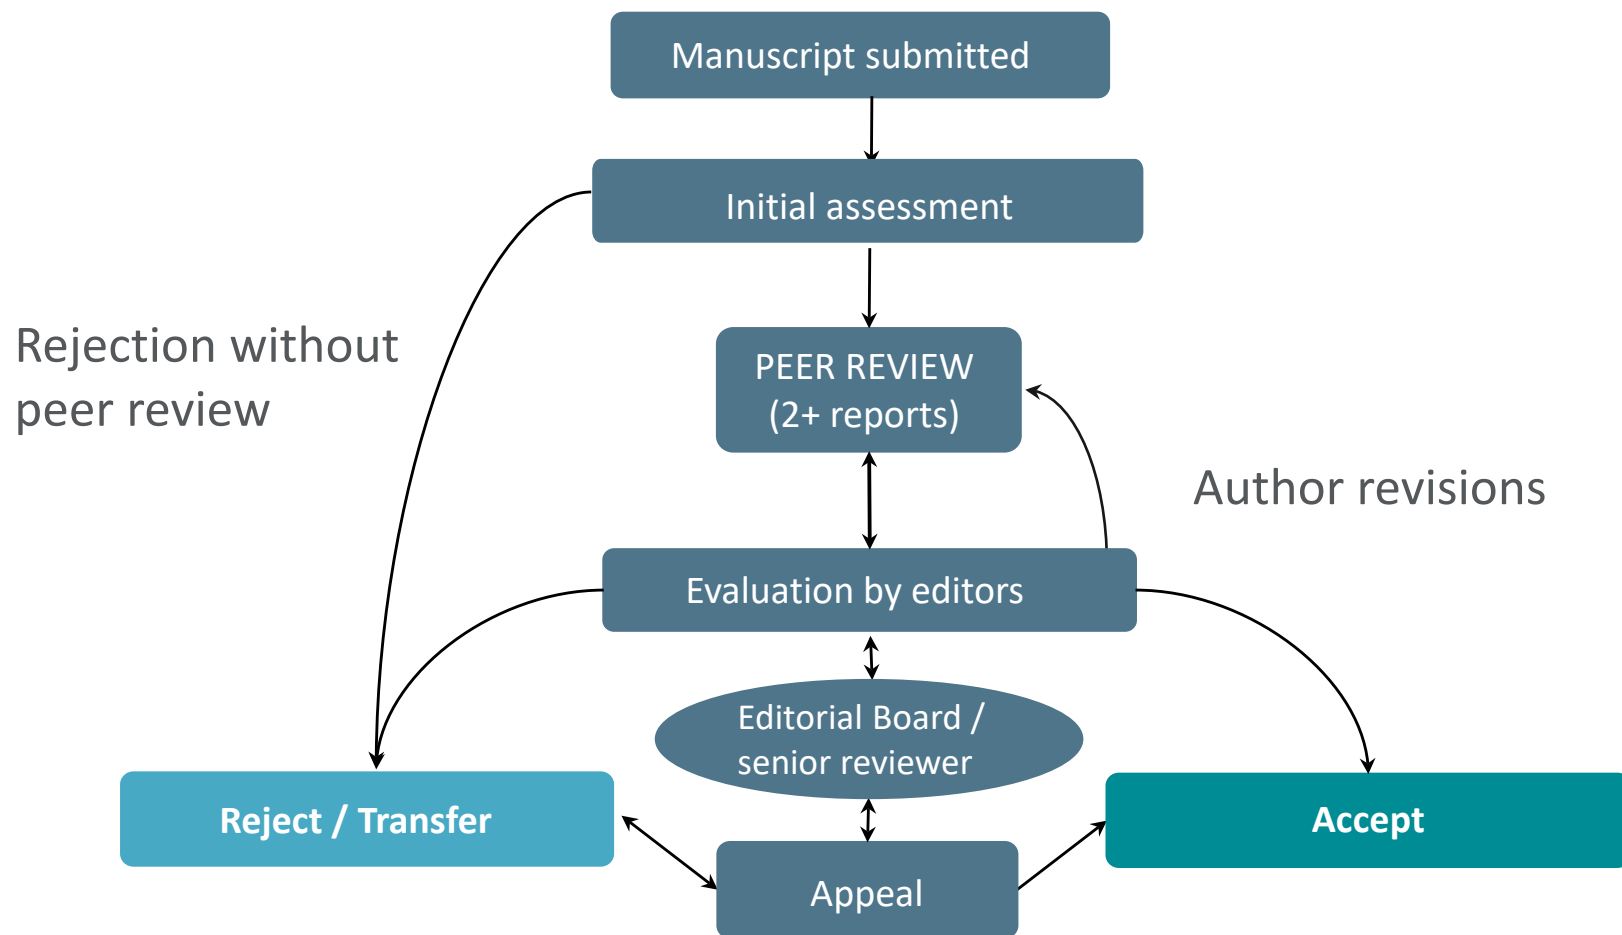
Manuscript submitted

Initial assessment

Rejection without peer review

PEER REVIEW (2+ reports)

Author revisions

Evaluation by editors

Editorial Board / senior reviewer

Reject / Transfer

Accept

Appeal